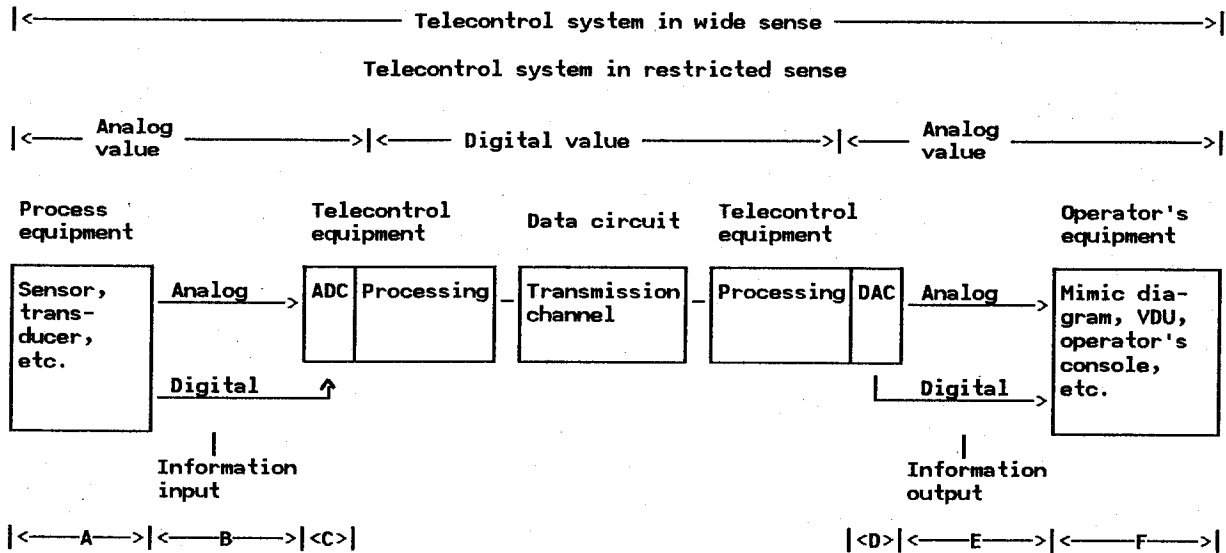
|<—— Telecontrol system in wide sense ——>|

Telecontrol system in restricted sense

|<—— Analog value ——>|<—— Digital value ——>|<—— Analog value ——>|

Process equipment

Telecontrol equipment

Data circuit

Telecontrol equipment

Operator's equipment

Sensor, transducer, etc.

Analog

Digital

ADC

Processing

Transmission channel

Processing

DAC

Analog

Digital

Mimic diagram, VDU, operator's console, etc.

Information input

Information output

|<—A—>|<—B—>|<C>|

|<D>|<—E—>|<—F—>|